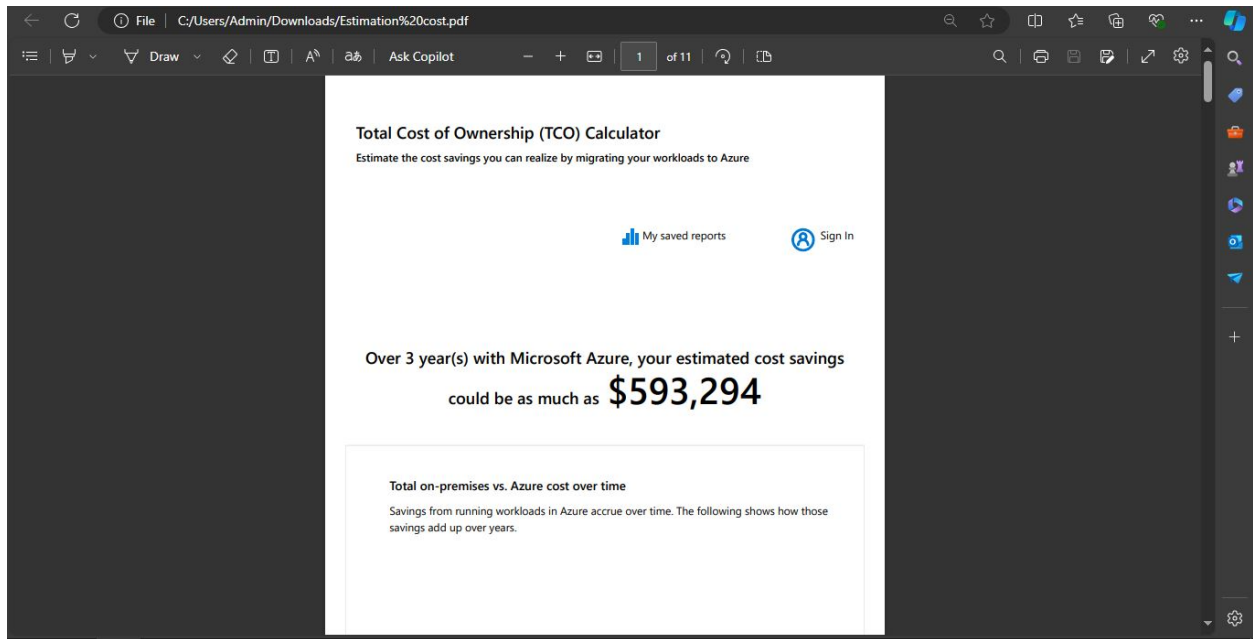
File | C:/Users/Admin/Downloads/Estimation%20cost.pdf

Draw | Ask Copilot | − + | 1 | of 11

Total Cost of Ownership (TCO) Calculator

Estimate the cost savings you can realize by migrating your workloads to Azure

My saved reports

Sign In

Over 3 year(s) with Microsoft Azure, your estimated cost savings could be as much as $593,294

Total on-premises vs. Azure cost over time

Savings from running workloads in Azure accrue over time. The following shows how those savings add up over years.